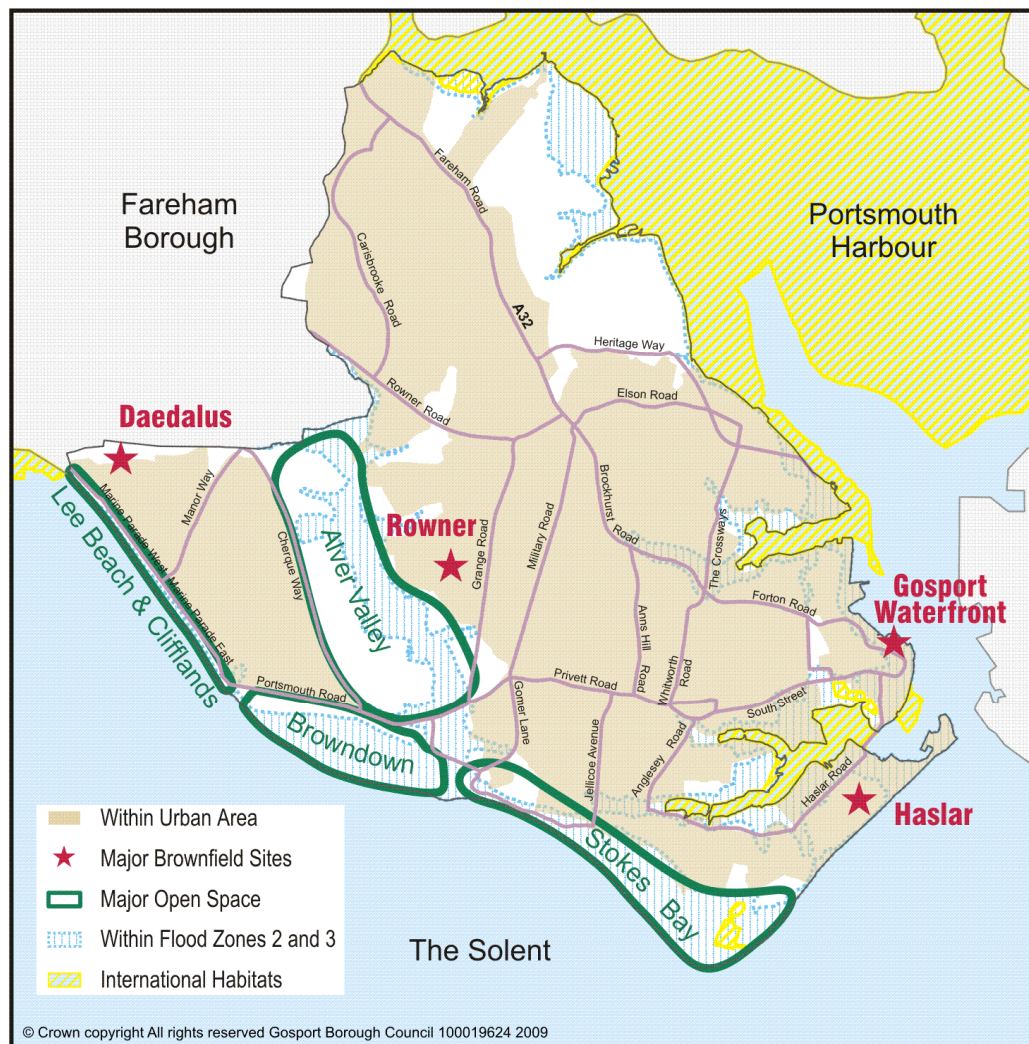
Fareham Borough

Portsmouth Harbour

Fareham Road

Carisbrooke Road

A32

Heritage Way

Rowner Road

Elson Road

Daedalus

Lee Beach & Cliffands

Marine Parade West

Manor Way

Cherque Way

Alver Valley

Rowner

Grange Road

Military Road

Brockhurst Road

The Crossways

Gosport Waterfront

Forton Road

Marine Parade East

Portsmouth Road

Browndown

Gomer Lane

Privett Road

Anns Hill Road

Whitworth Road

South Street

Jellicoe Avenue

Anglesey Road

Haslar Road

Haslar

Stokes Bay

Within Urban Area

Major Brownfield Sites

Major Open Space

Within Flood Zones 2 and 3

International Habitats

The Solent

© Crown copyright All rights reserved Gosport Borough Council 100019624 2009